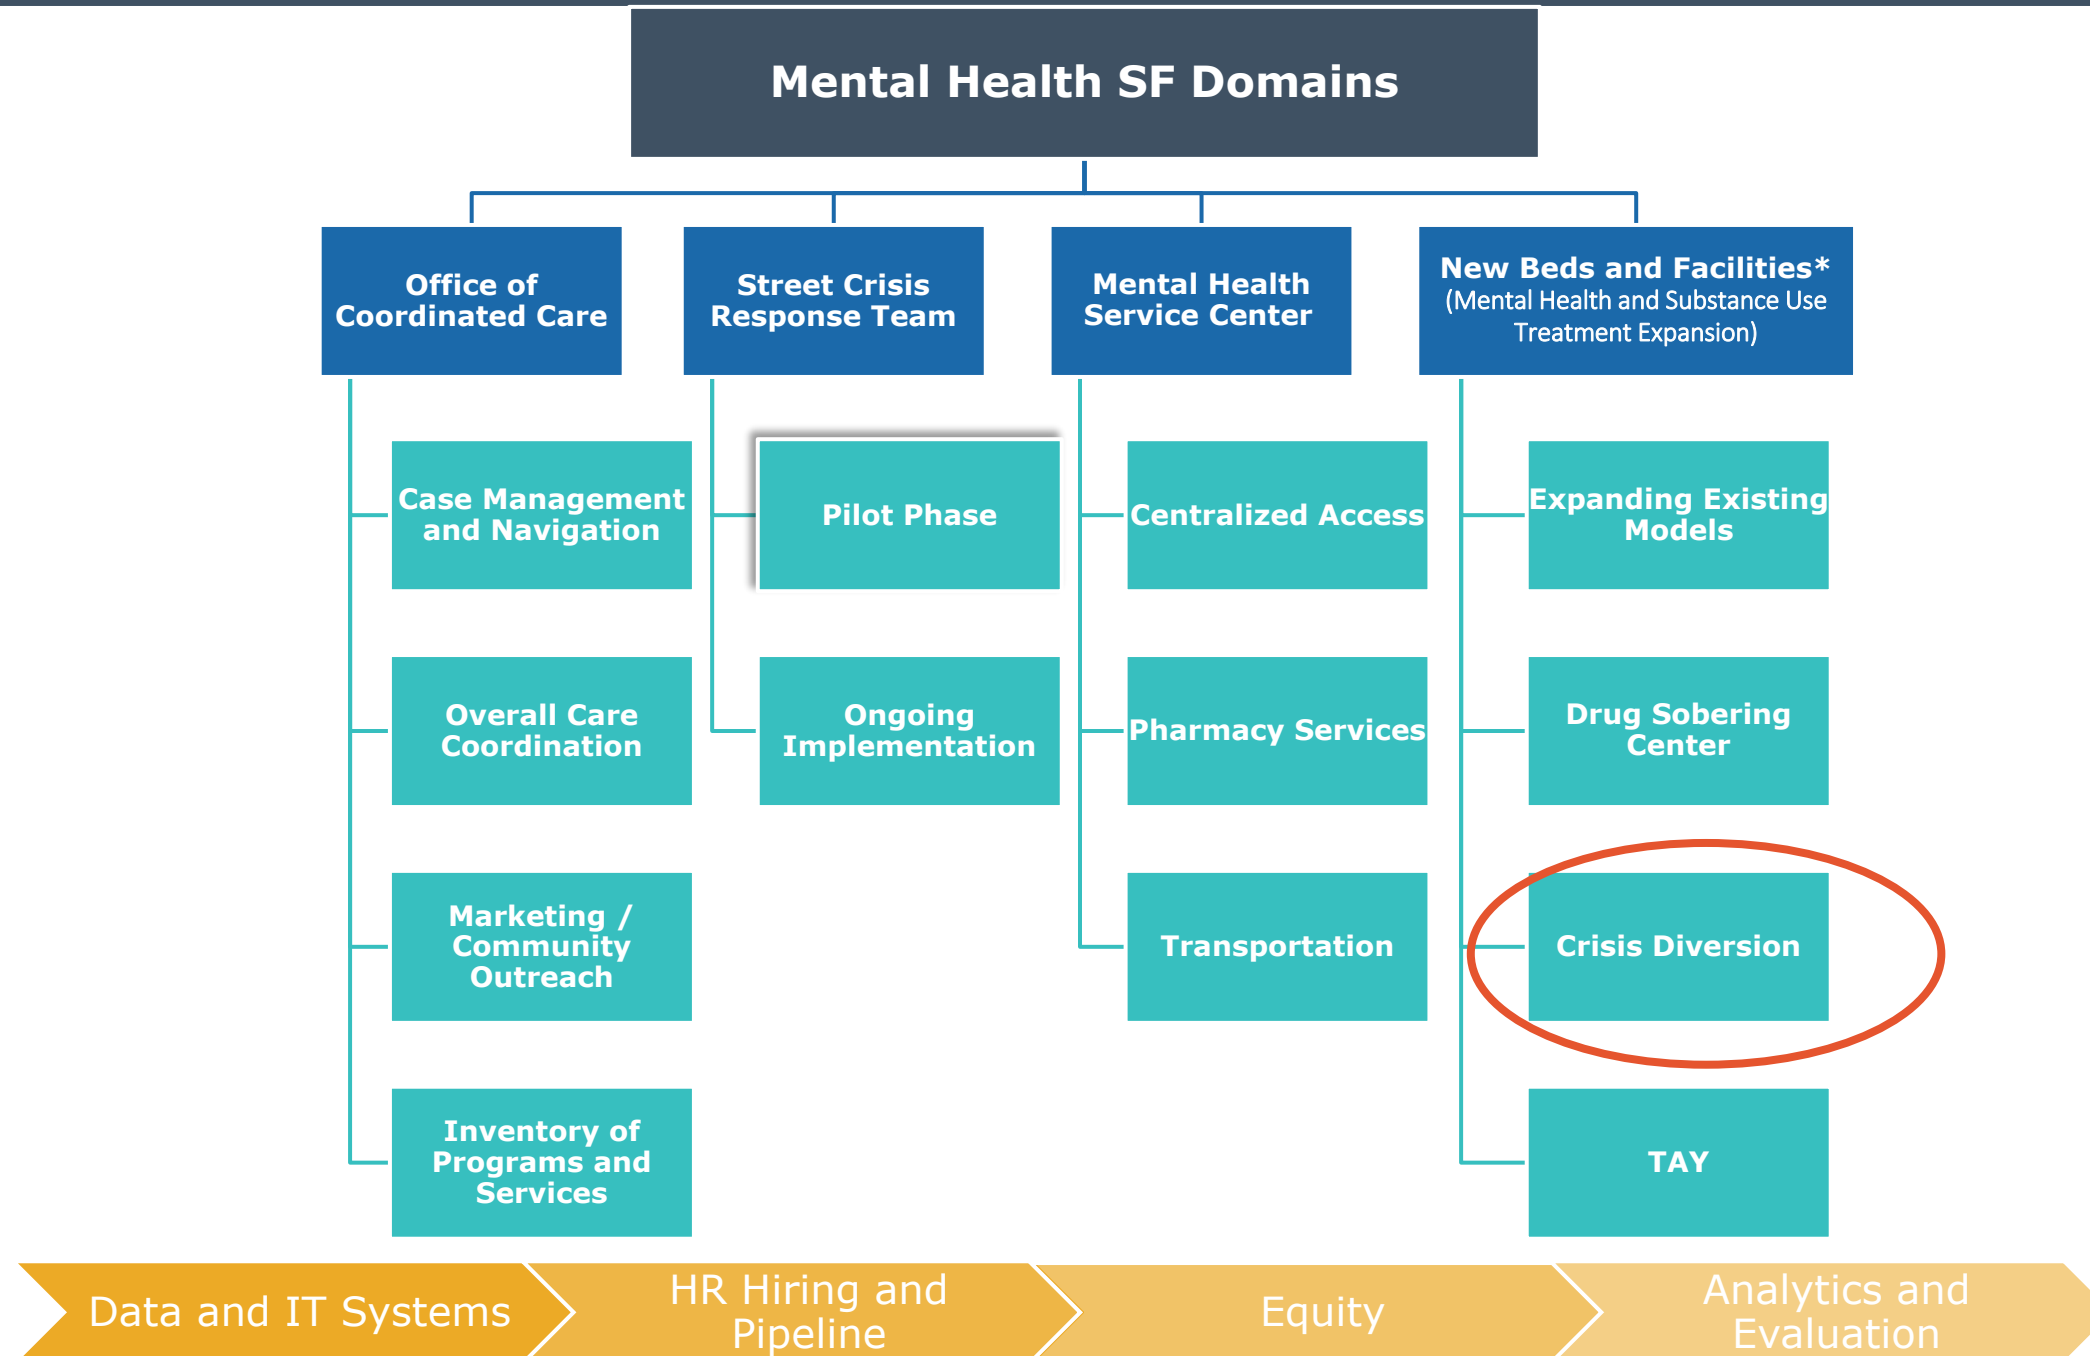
Mental Health SF Domains

Office of Coordinated Care

Case Management and Navigation

Overall Care Coordination

Marketing / Community Outreach

Inventory of Programs and Services

Street Crisis Response Team

Pilot Phase

Ongoing Implementation

Mental Health Service Center

Centralized Access

Pharmacy Services

Transportation

New Beds and Facilities* (Mental Health and Substance Use Treatment Expansion)

Expanding Existing Models

Drug Sobering Center

Crisis Diversion

TAY

Data and IT Systems

HR Hiring and Pipeline

Equity

Analytics and Evaluation